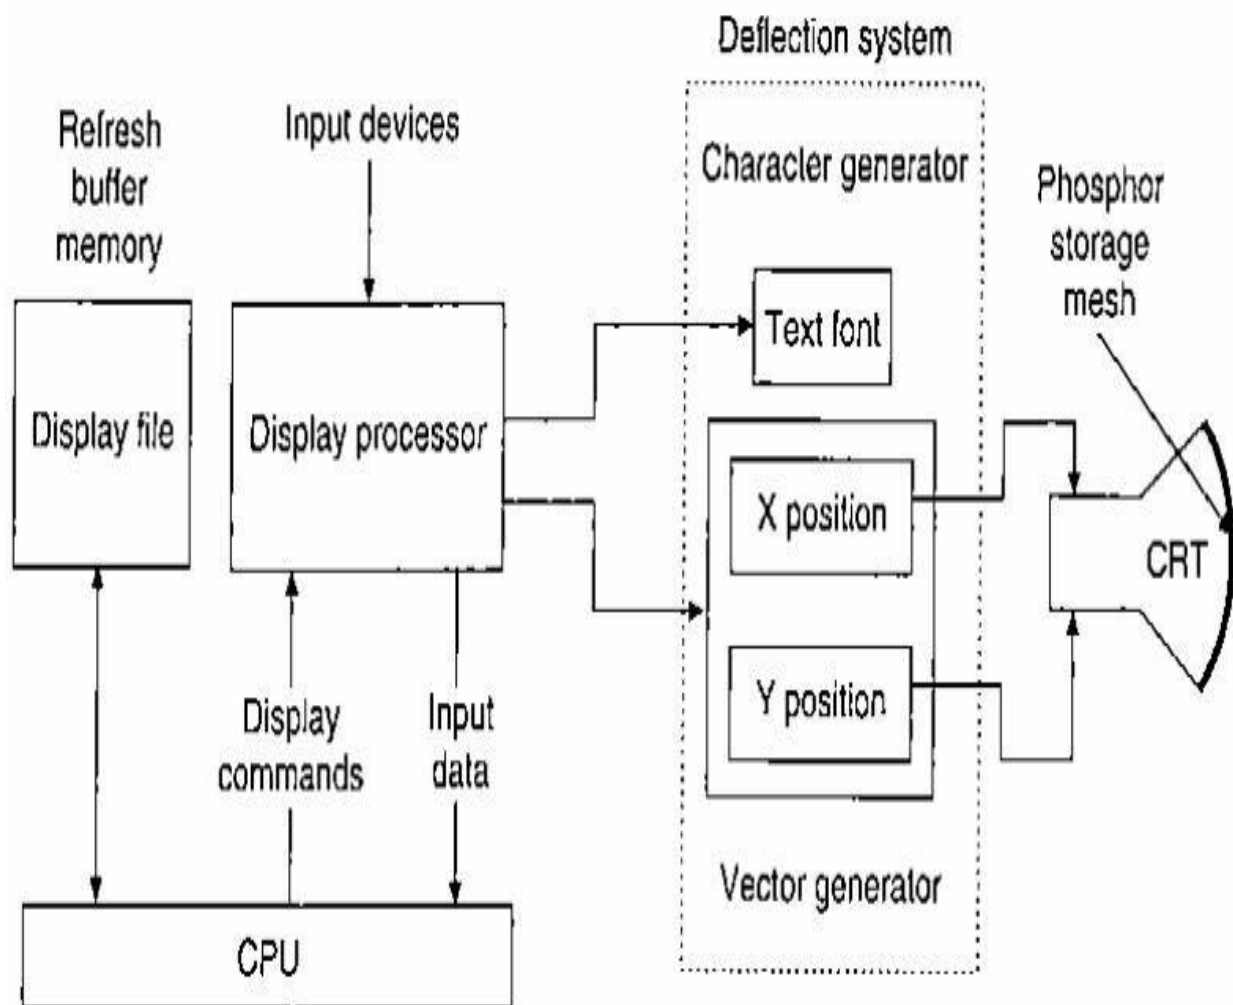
Deflection system

Refresh buffer memory

Input devices

Characler generator

Phosphor storage mesh

Display file

Display processor

Text font

X position

CRT

Y position

Display commands

Input data

Vector generator

CPU